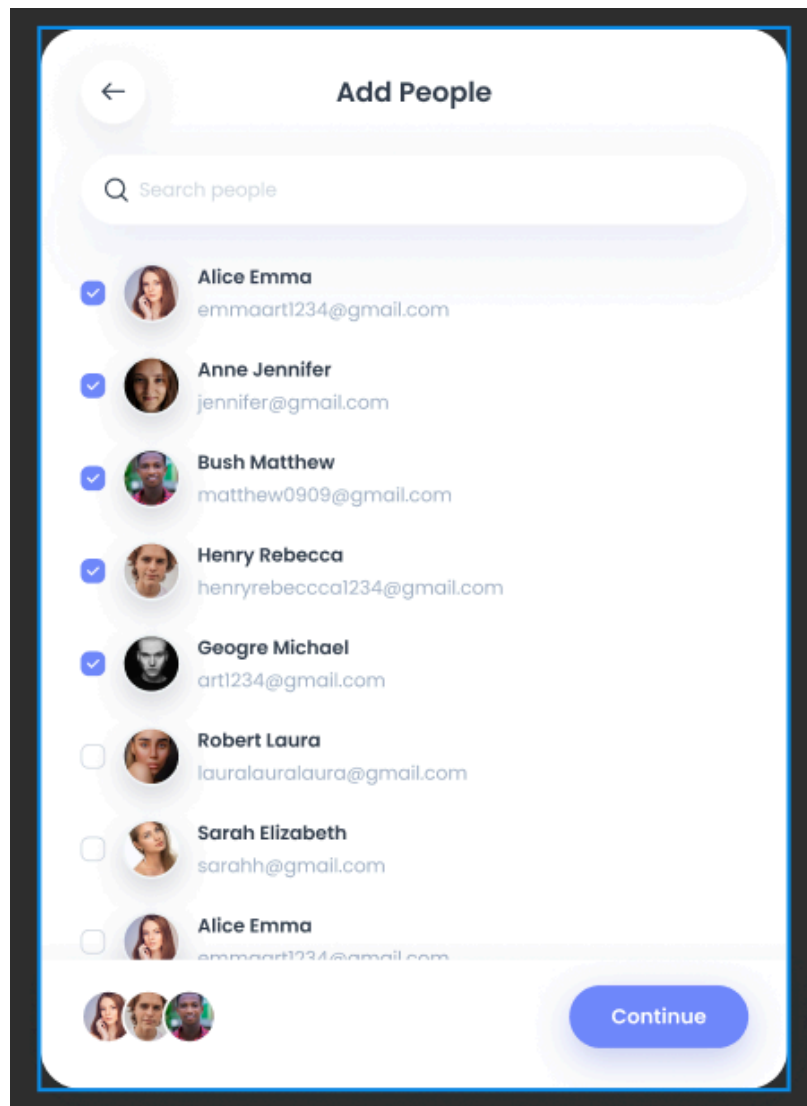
←

Add People

Search people

Alice Emma
emmaart1234@gmail.com

Anne Jennifer
jennifer@gmail.com

Bush Matthew
matthew0909@gmail.com

Henry Rebecca
henryrebeccca1234@gmail.com

Geogre Michael
art1234@gmail.com

Robert Laura
lauralauralaura@gmail.com

Sarah Elizabeth
sarahh@gmail.com

Alice Emma
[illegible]

Continue